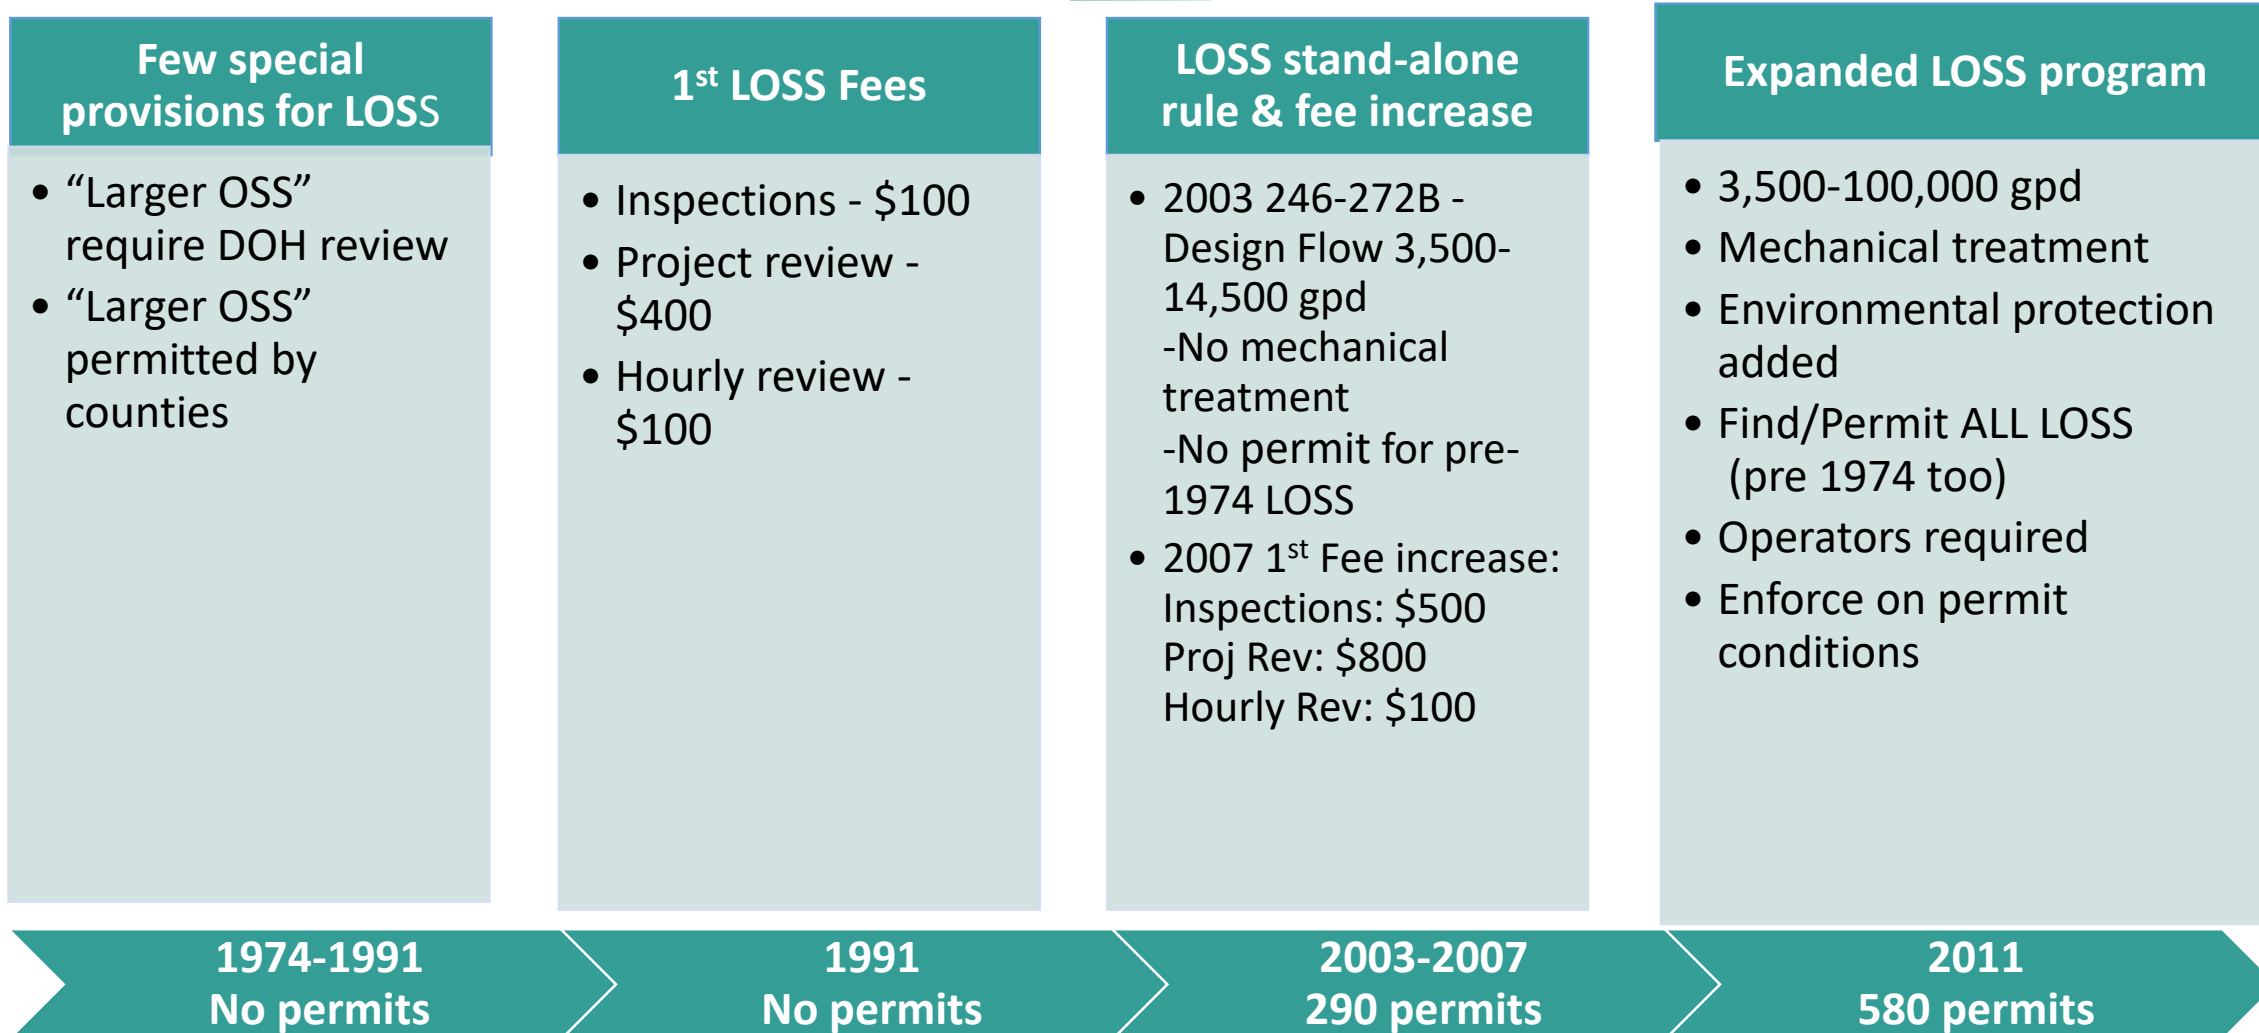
Few special provisions for LOSS

- “Larger OSS” require DOH review
- “Larger OSS” permitted by counties

$1^{st}$ LOSS Fees

- Inspections - \$100
- Project review - \$400
- Hourly review - \$100

LOSS stand-alone rule & fee increase

- 2003 246-272B - Design Flow 3,500-14,500 gpd
-No mechanical treatment
-No permit for pre-1974 LOSS
- 2007 $1^{st}$ Fee increase: Inspections: \$500 Proj Rev: \$800 Hourly Rev: \$100

Expanded LOSS program

- 3,500-100,000 gpd
- Mechanical treatment
- Environmental protection added
- Find/Permit ALL LOSS (pre 1974 too)
- Operators required
- Enforce on permit conditions

1974-1991
No permits

1991
No permits

2003-2007
290 permits

2011
580 permits